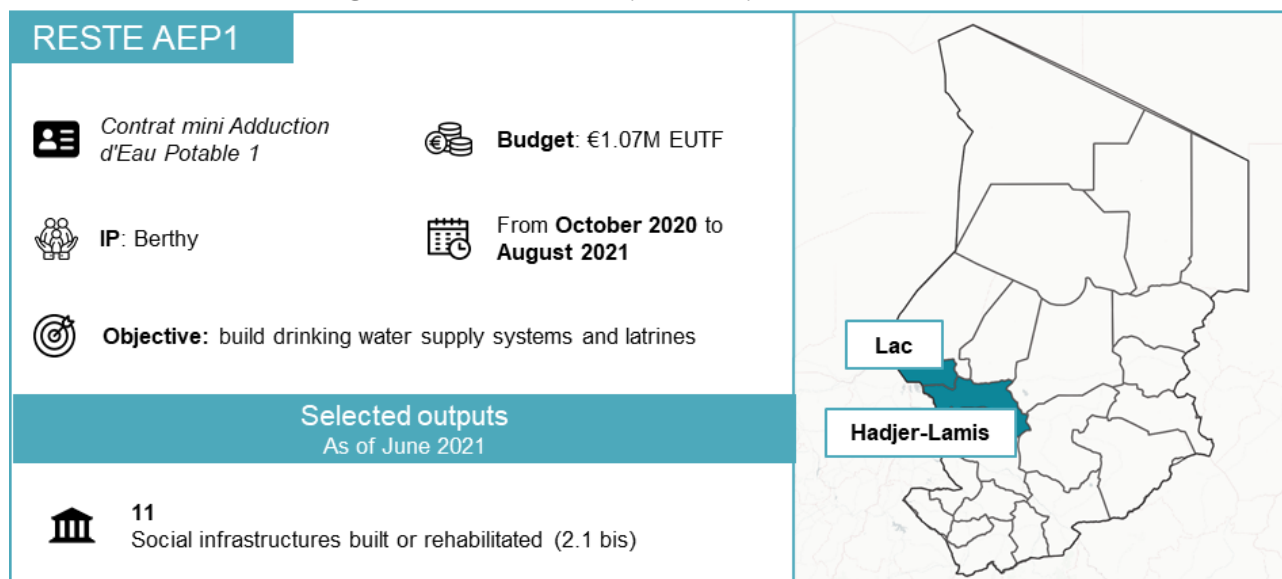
RESTE AEP1

Contrat mini Adduction d'Eau Potable 1

**Budget**: €1.07M EUTF

**IP**: Berthy

From **October 2020** to **August 2021**

**Objective:** build drinking water supply systems and latrines

Selected outputs
As of June 2021

**11**
Social infrastructures built or rehabilitated (2.1 bis)

Lac

Hadjer-Lamis